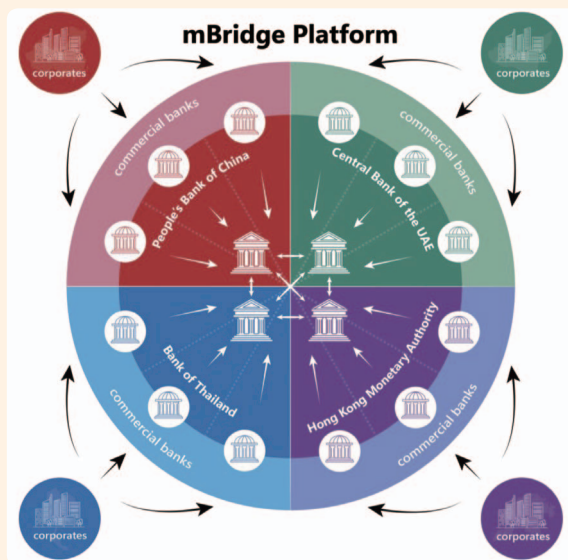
mBridge Platform

corporates

corporates

commercial banks

commercial banks

People's Bank of China

Central Bank of the UAE

Bank of Thailand

Hong Kong Monetary Authority

commercial banks

commercial banks

corporates

corporates